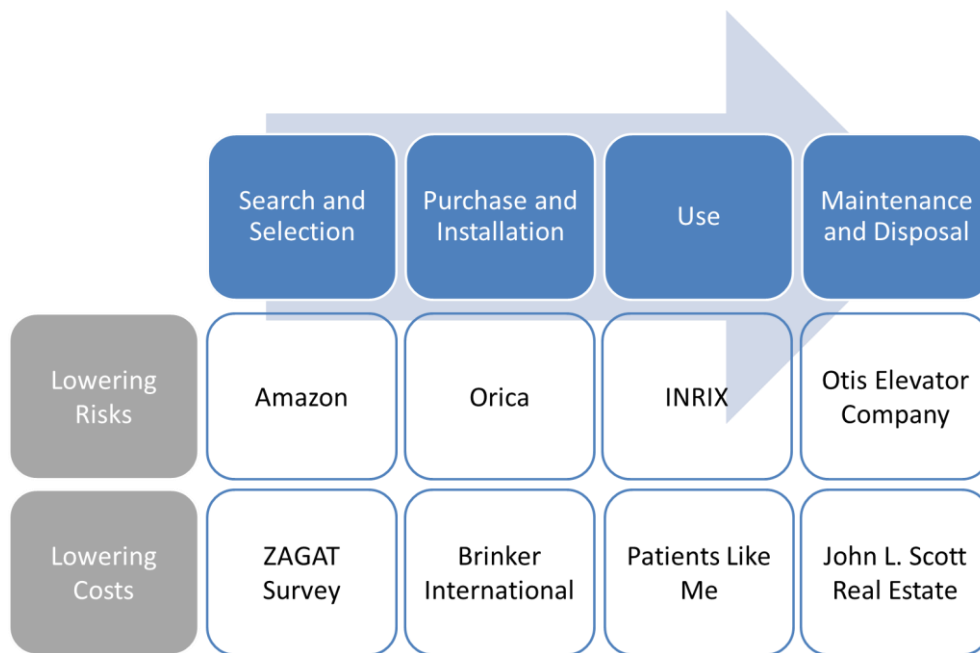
|  | Search and Selection | Purchase and Installation | Use | Maintenance and Disposal |
|---|---|---|---|---|
| Lowering Risks | Amazon | Orica | INRIX | Otis Elevator Company |
| Lowering Costs | ZAGAT Survey | Brinker International | Patients Like Me | John L. Scott Real Estate |